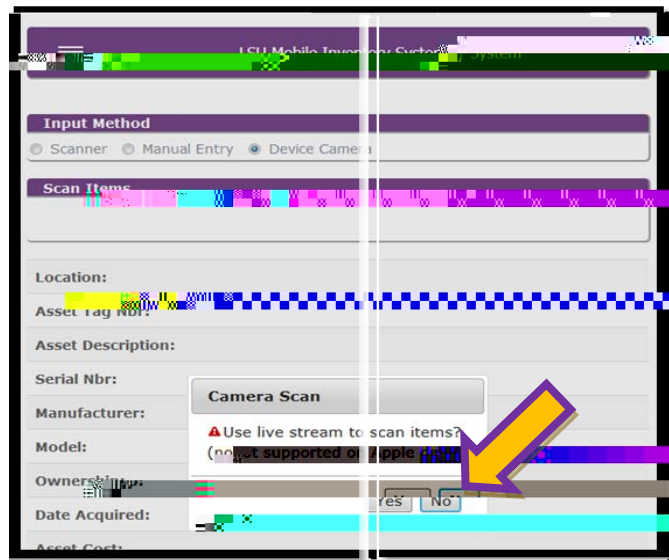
LSU Mobile Inventory System

Input Method

Scanner Manual Entry Device Camera

Scan Items

Location:

Asset Tag Nbr:

Asset Description:

Serial Nbr:

Manufacturer:

Model:

Ownership:

Date Acquired:

Asset Cost:

Camera Scan

Use live stream to scan items?

(no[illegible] supported o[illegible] Apple d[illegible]

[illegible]es No